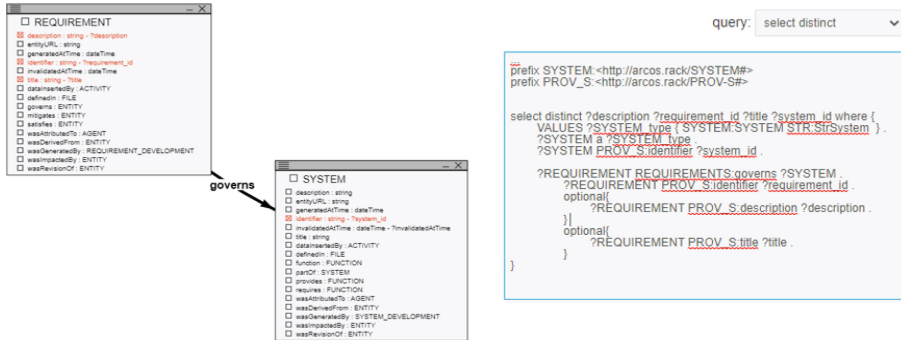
REQUIREMENT
description : string - ?description
entityURL : string
generatedAtTime : dateTime
identifier : string - ?requirement_id
invalidatedAtTime : dateTime
title : string - ?title
dataInsertedBy : ACTIVITY
definedIn : FILE
governs : ENTITY
mitigates : ENTITY
satisfies : ENTITY
wasAttributedTo : AGENT
wasDerivedFrom : ENTITY
wasGeneratedBy : REQUIREMENT_DEVELOPMENT
wasImpactedBy : ENTITY
wasRevisionOf : ENTITY

governs

SYSTEM
description : string
entityURL : string
generatedAtTime : dateTime
identifier : string - ?system_id
invalidatedAtTime : dateTime - ?invalidatedAtTime
title : string
dataInsertedBy : ACTIVITY
definedIn : FILE
function : FUNCTION
partOf : SYSTEM
provides : FUNCTION
requires : FUNCTION
wasAttributedTo : AGENT
wasDerivedFrom : ENTITY
wasGeneratedBy : SYSTEM_DEVELOPMENT
wasImpactedBy : ENTITY
wasRevisionOf : ENTITY

query: select distinct

prefix SYSTEM:<http://arcos.rack/SYSTEM#>
prefix PROV_S:<http://arcos.rack/PROV-S#>

select distinct ?description ?requirement_id ?title ?system_id where {
VALUES ?SYSTEM_type { SYSTEM:SYSTEM STR:StrSystem } .
?SYSTEM a ?SYSTEM_type .
?SYSTEM PROV_S:identifier ?system_id .

?REQUIREMENT REQUIREMENTS:governs ?SYSTEM .
?REQUIREMENT PROV_S:identifier ?requirement_id .
optional{
?REQUIREMENT PROV_S:description ?description .
}|
optional{
?REQUIREMENT PROV_S:title ?title .
}
}